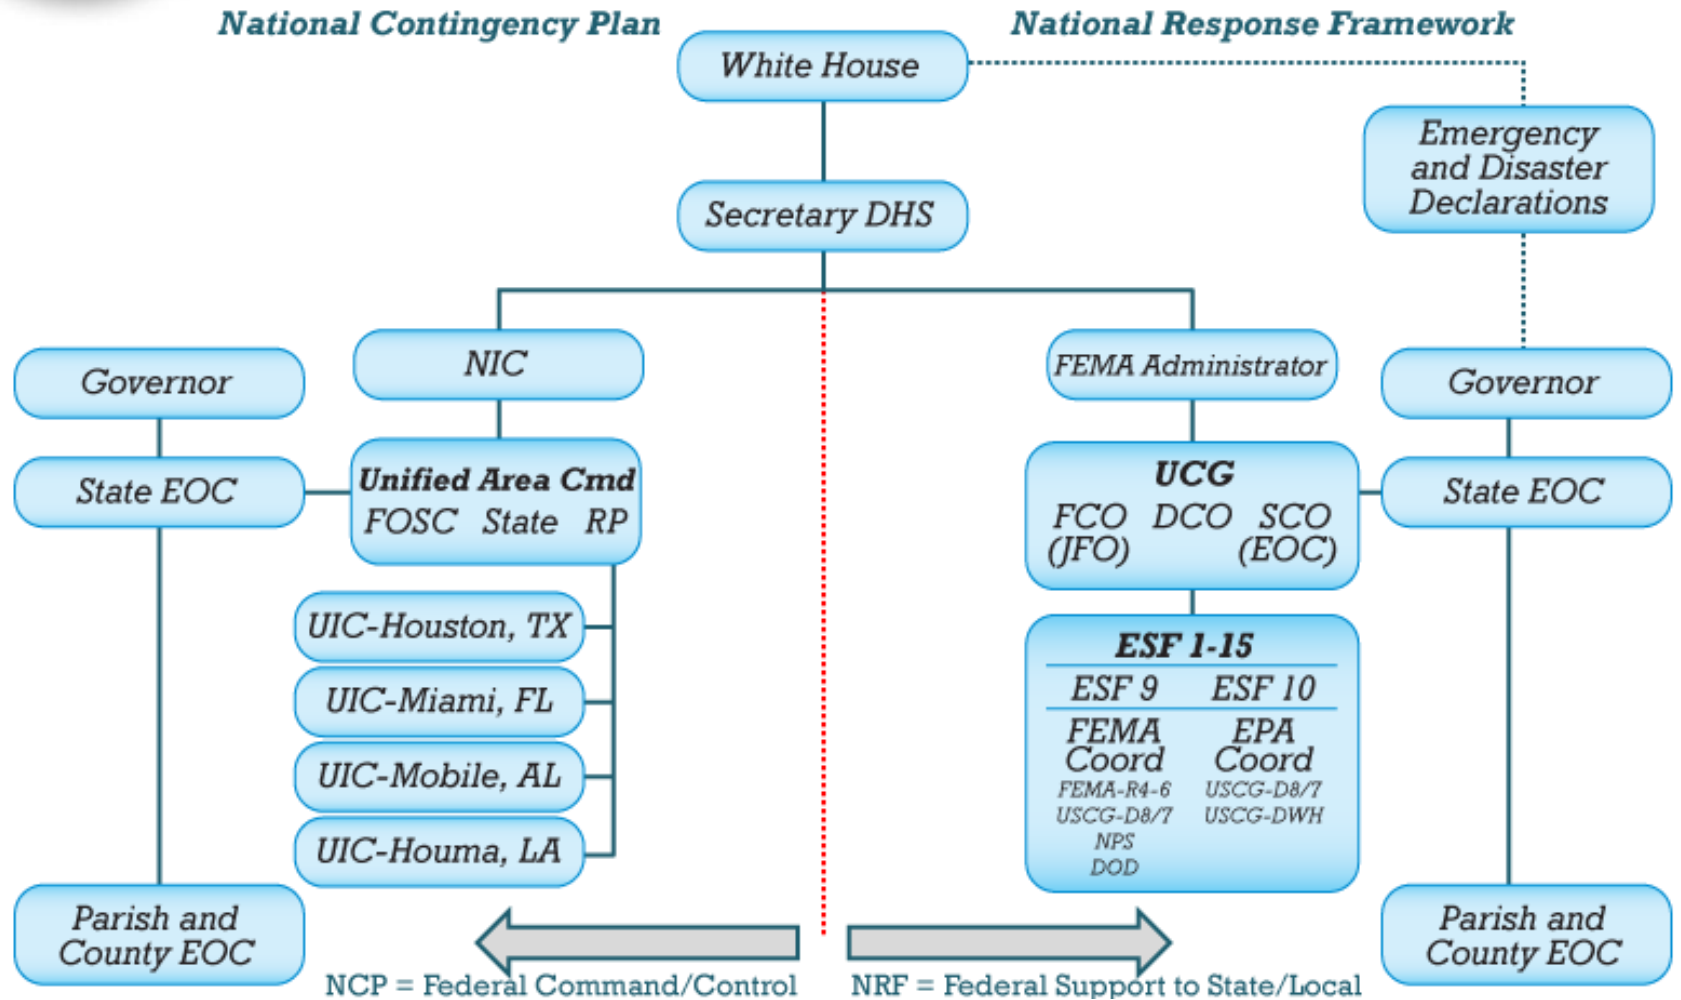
National Contingency Plan

National Response Framework

White House

Secretary DHS

Emergency and Disaster Declarations

Governor

State EOC

Parish and County EOC

NIC

Unified Area Cmd
FOSC State RP

UIC-Houston, TX

UIC-Miami, FL

UIC-Mobile, AL

UIC-Houma, LA

FEMA Administrator

UCG
FCO (JFO) DCO SCO (EOC)

ESF 1-15

| ESF 9 | ESF 10 |
|---|---|
| FEMA Coord | EPA Coord |
| FEMA-R4-6 USCG-D8/7 NPS DOD | USCG-D8/7 USCG-DWH |

Governor

State EOC

Parish and County EOC

NCP = Federal Command/Control

NRF = Federal Support to State/Local